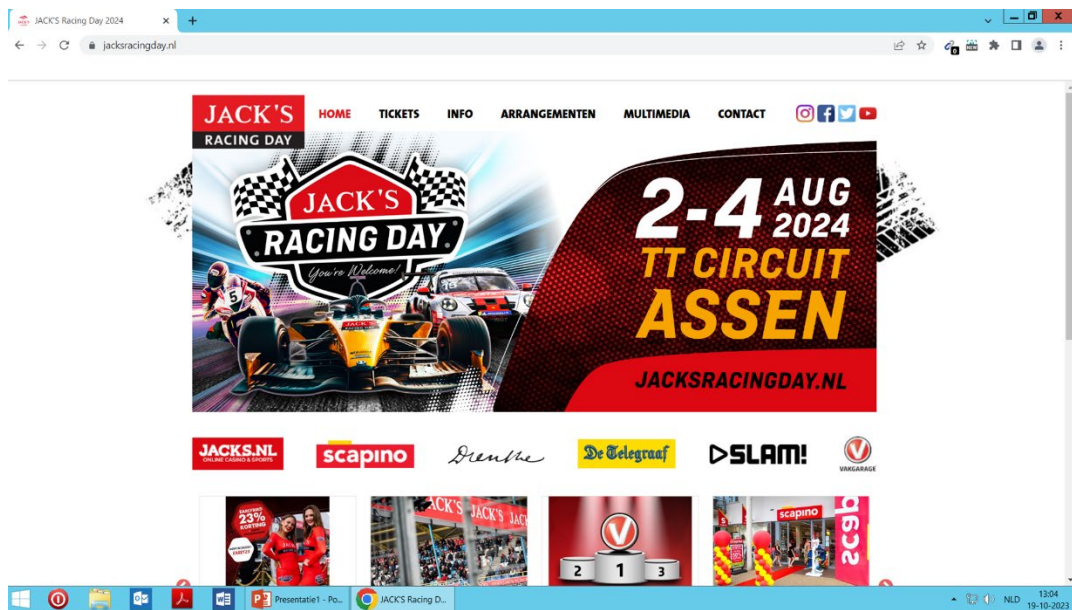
JACK'S Racing Day 2024 × +

jacksracingday.nl

JACK'S RACING DAY

HOME TICKETS INFO ARRANGEMENTEN MULTIMEDIA CONTACT

JACK'S RACING DAY You're Welcome!

2-4 AUG 2024 TT CIRCUIT ASSEN

JACKSRACINGDAY.NL

JACKS.NL ONLINE CASINO & SPORTS

scapino

Drenthe

De Telegraaf

SLAM!

VAKGARAGE

23% KORTING

JACK'S JACK'S JACK

2 1 3

scapino

Presentatie1 - Po...

JACK'S Racing D...

NLD 13:04 19-10-2023